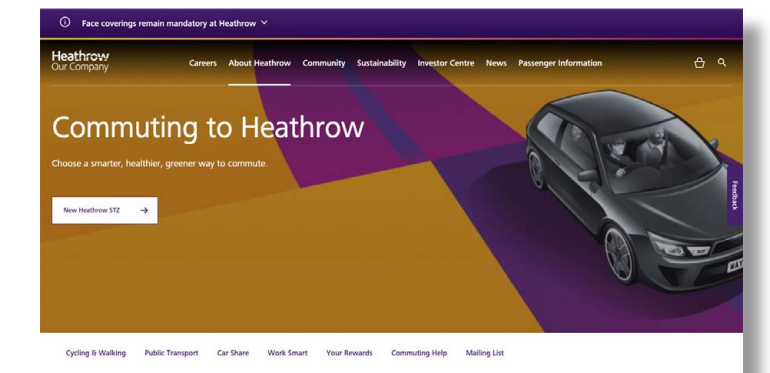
Face coverings remain mandatory at Heathrow

Heathrow
Our Company

Careers About Heathrow Community Sustainability Investor Centre News Passenger Information

Commuting to Heathrow

Choose a smarter, healthier, greener way to commute.

New Heathrow STZ →

Feedback

Cycling & Walking Public Transport Car Share Work Smart Your Rewards Commuting Help Mailing List